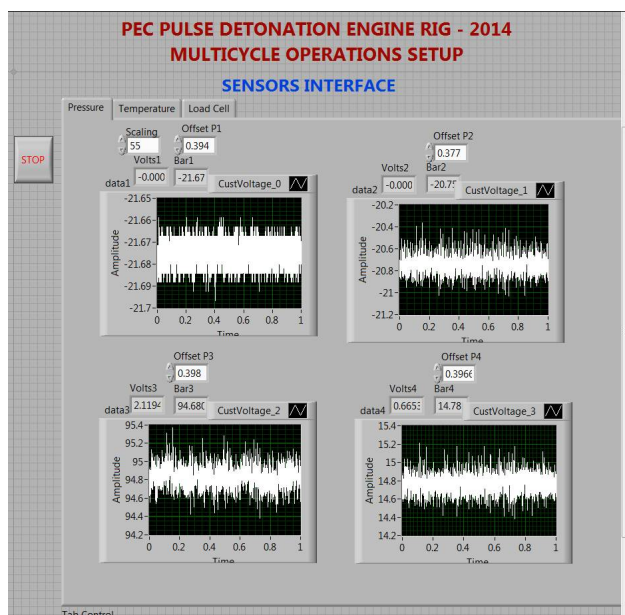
PEC PULSE DETONATION ENGINE RIG - 2014
MULTICYCLE OPERATIONS SETUP

SENSORS INTERFACE

Pressure | Temperature | Load Cell

STOP

Scaling 55
Offset P1 0.394
Volts1 -0.000
Bar1 -21.67
data1
CustVoltage_0
-21.65
-21.66
-21.67
-21.68
-21.69
-21.7
Amplitude
0 0.2 0.4 0.6 0.8 1
Time

Offset P2 0.377
Volts2 -0.000
Bar2 -20.75
data2
CustVoltage_1
-20.2
-20.4
-20.6
-20.8
-21
-21.2
Amplitude
0 0.2 0.4 0.6 0.8 1

Offset P3 0.398
Volts3 2.1194
Bar3 94.680
data3
CustVoltage_2
95.4
95.2
95
94.8
94.6
94.4
94.2
Amplitude
0 0.2 0.4 0.6 0.8 1
Time

Offset P4 0.3966
Volts4 0.6653
Bar4 14.78
data4
CustVoltage_3
15.4
15.2
15
14.8
14.6
14.4
14.2
Amplitude
0 0.2 0.4 0.6 0.8 1
Time

Tab Control